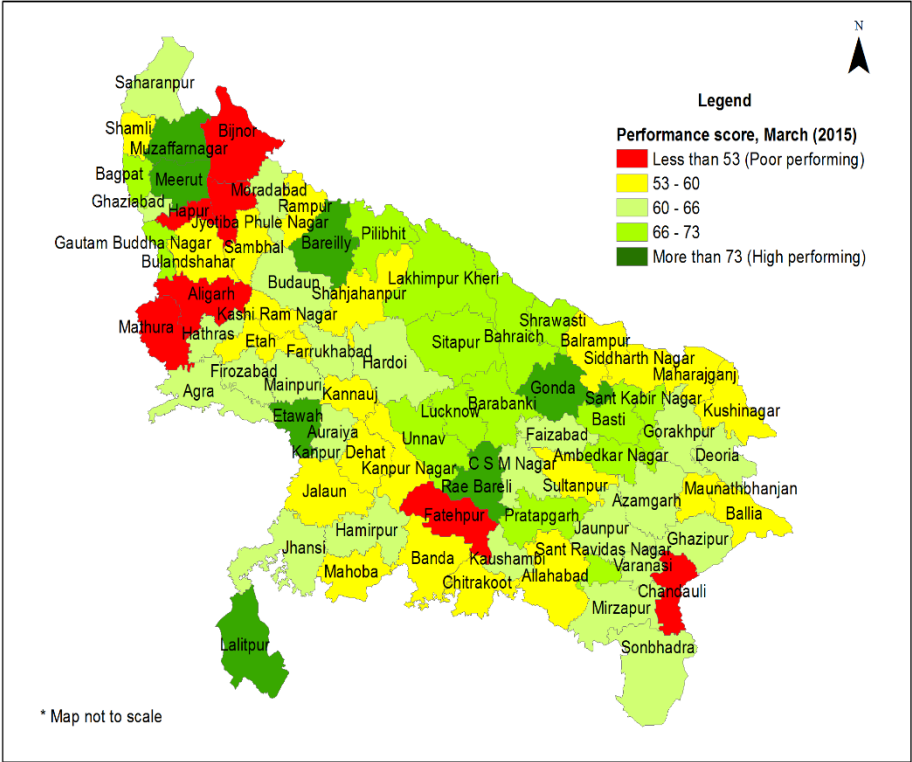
N

Legend

Performance score, March (2015)

Less than 53 (Poor performing)

53 - 60

60 - 66

66 - 73

More than 73 (High performing)

Saharanpur
Shamli
Muzaffarnagar
Bijnor
Bagpat
Meerut
Ghaziabad
Moradabad
Hapur
Rampur
Jyotiba Phule Nagar
Gautam Buddha Nagar
Sambhal
Bareilly
Pilibhit
Bulandshahar
Budaun
Lakhimpur Kheri
Aligarh
Shahjahanpur
Kashi Ram Nagar
Mathura
Hathras
Etah
Farrukhabad
Shrawasti
Sitapur
Bahraich
Balrampur
Hardoi
Siddharth Nagar
Firozabad
Maharajganj
Mainpuri
Gonda
Agra
Kannauj
Sant Kabir Nagar
Lucknow
Barabanki
Basti
Kushinagar
Etawah
Auraiya
Faizabad
Gorakhpur
Unnav
Kanpur Dehat
C S M Nagar
Ambedkar Nagar
Deoria
Kanpur Nagar
Rae Bareli
Sultanpur
Jalaun
Azamgarh
Maunathbhanjan
Fatehpur
Pratapgarh
Ballia
Hamirpur
Jaunpur
Ghazipur
Jhansi
Kaushambi
Sant Ravidas Nagar
Banda
Varanasi
Mahoba
Chitrakoot
Allahabad
Chandauli
Mirzapur
Lalitpur
Sonbhadra

* Map not to scale